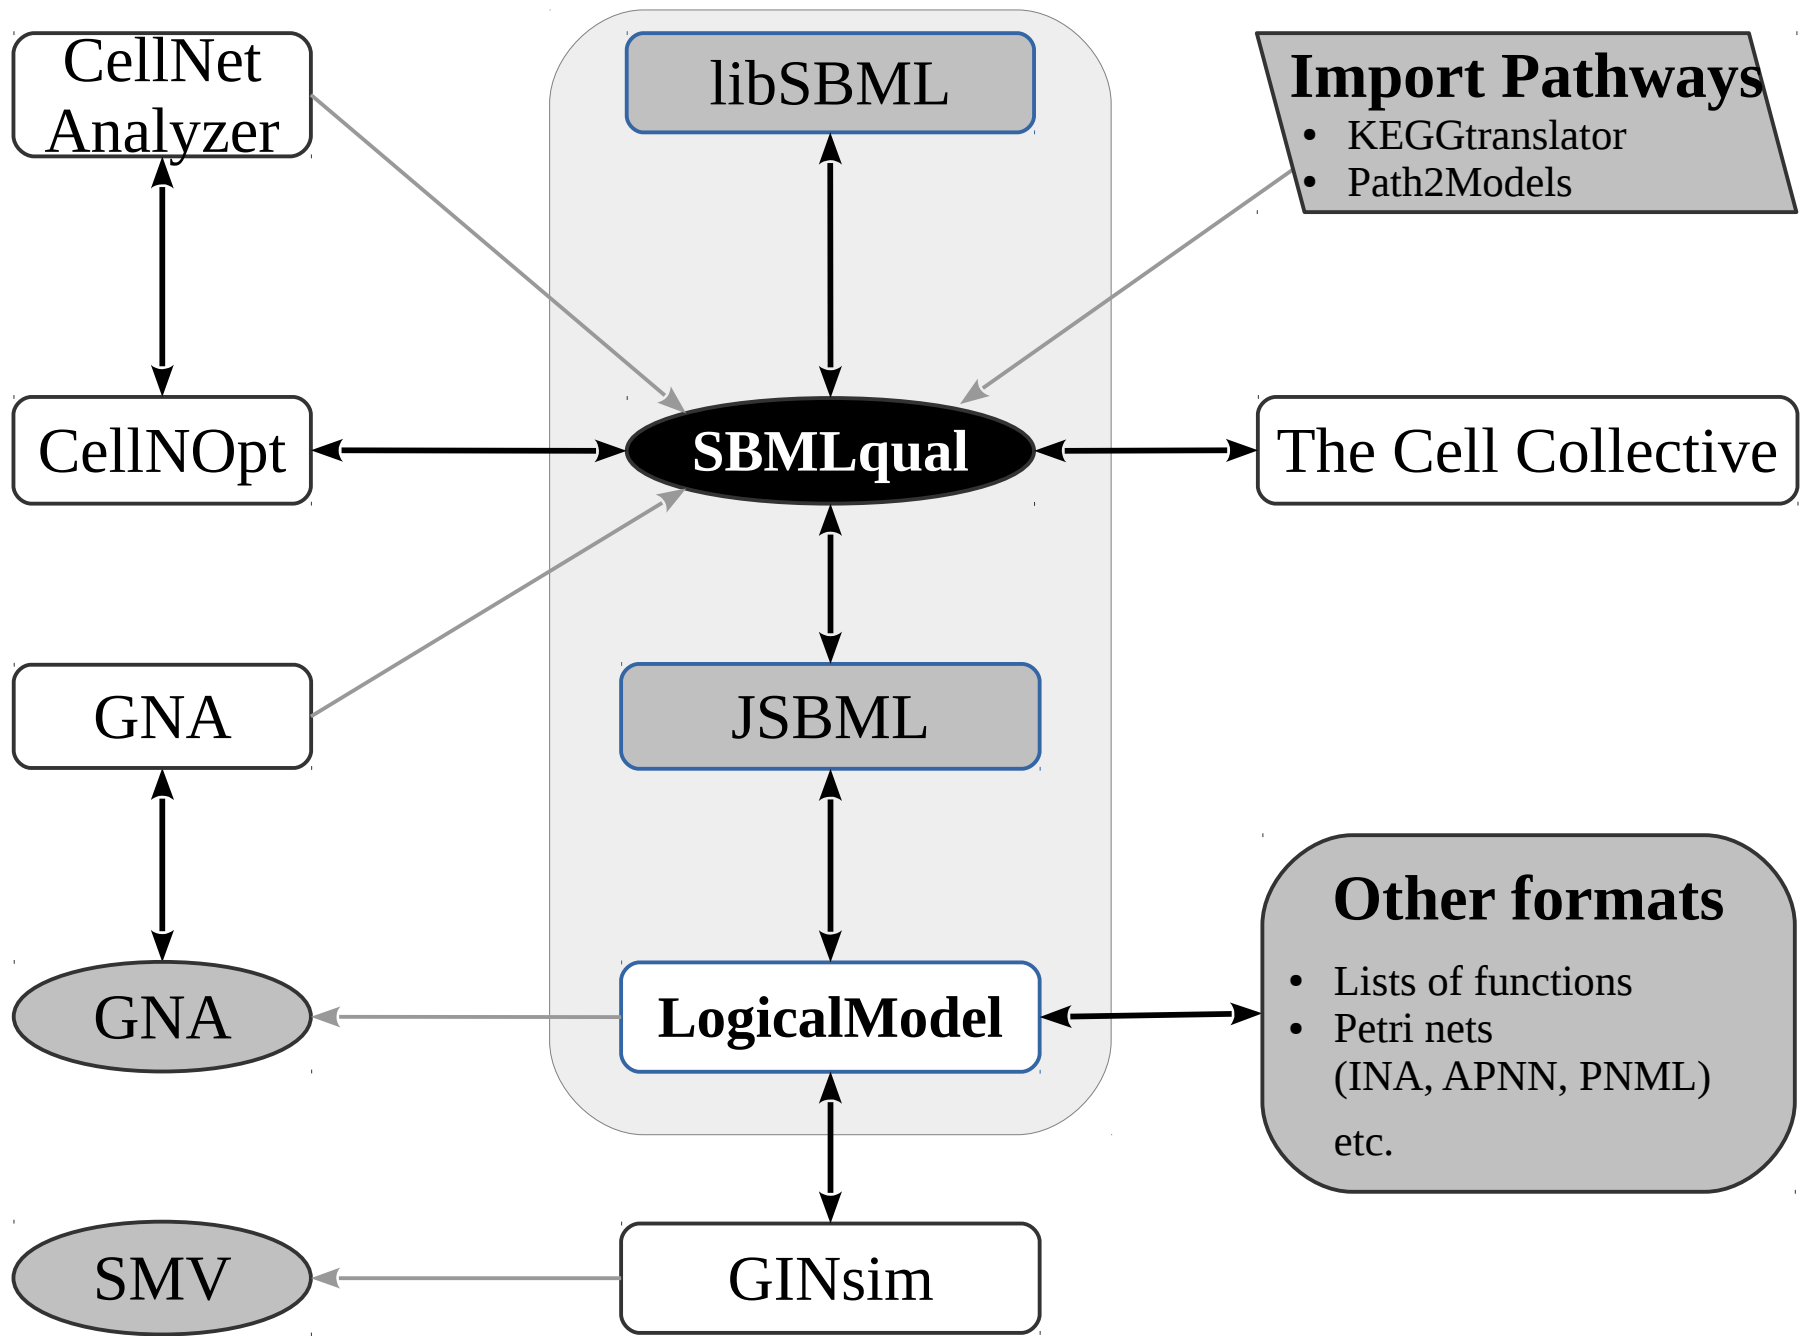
CellNet Analyzer

libSBML

Import Pathways
• KEGGtranslator
• Path2Models

CellNOpt

SBMLqual

The Cell Collective

GNA

JSBML

Other formats
• Lists of functions
• Petri nets (INA, APNN, PNML)
etc.

GNA

LogicalModel

SMV

GINsim